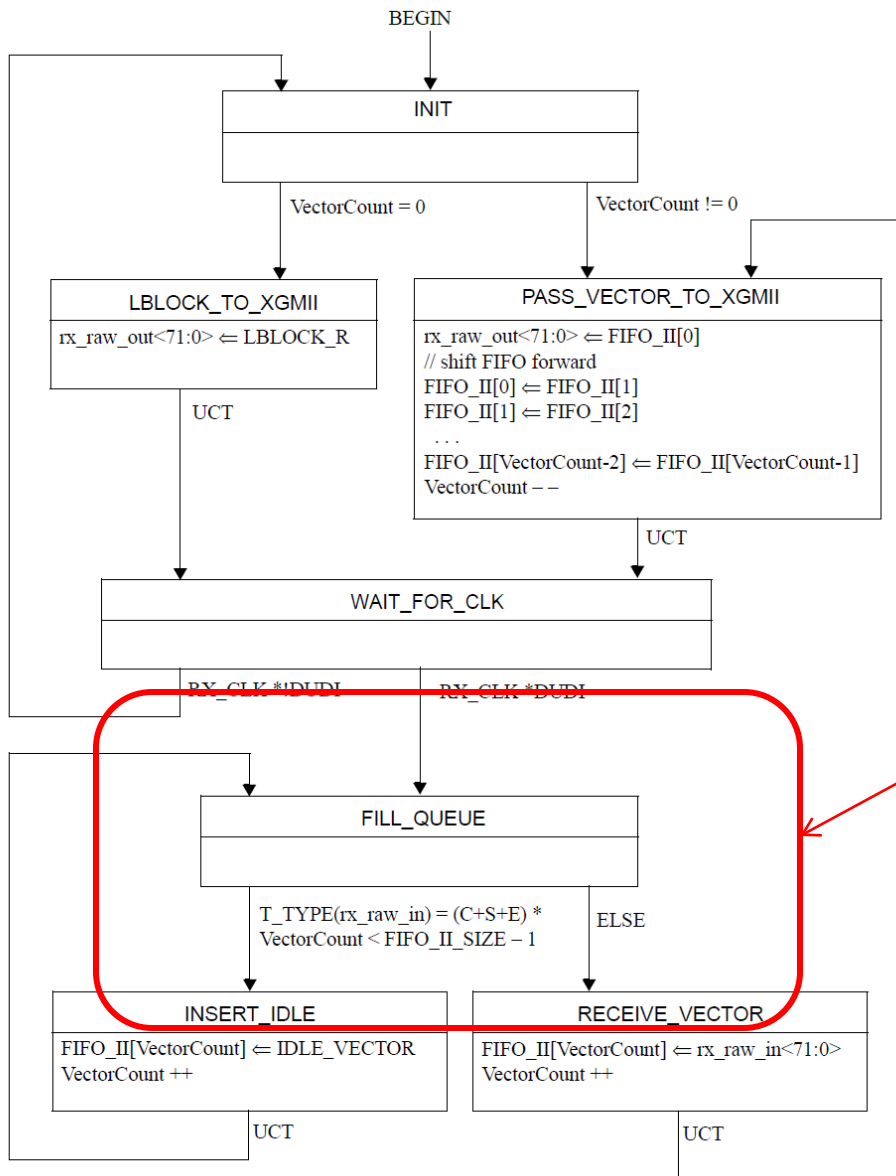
BEGIN

INIT

VectorCount = 0

VectorCount != 0

LBLOCK_TO_XGMII

rx_raw_out<71:0> $\Leftarrow$ LBLOCK_R

PASS_VECTOR_TO_XGMII

rx_raw_out<71:0> $\Leftarrow$ FIFO_II[0]
// shift FIFO forward
FIFO_II[0] $\Leftarrow$ FIFO_II[1]
FIFO_II[1] $\Leftarrow$ FIFO_II[2]
. . .
FIFO_II[VectorCount-2] $\Leftarrow$ FIFO_II[VectorCount-1]
VectorCount – –

UCT

UCT

WAIT_FOR_CLK

RX_CLK *!DUDI

RX_CLK *DUDI

FILL_QUEUE

T_TYPE(rx_raw_in) = (C+S+E) *
VectorCount < FIFO_II_SIZE – 1

ELSE

INSERT_IDLE

FIFO_II[VectorCount] $\Leftarrow$ IDLE_VECTOR
VectorCount ++

RECEIVE_VECTOR

FIFO_II[VectorCount] $\Leftarrow$ rx_raw_in<71:0>
VectorCount ++

UCT

UCT